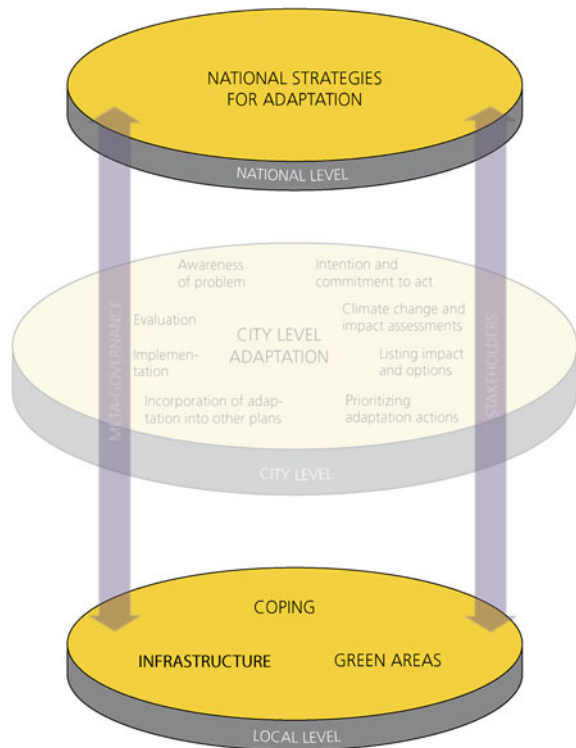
NATIONAL STRATEGIES FOR ADAPTATION

NATIONAL LEVEL

META-GOVERNANCE

STAKEHOLDERS

Awareness of problem

Intention and commitment to act

Evaluation

Climate change and impact assessments

CITY LEVEL ADAPTATION

Implementation

Listing impact and options

Incorporation of adaptation into other plans

Prioritizing adaptation actions

CITY LEVEL

COPING

INFRASTRUCTURE

GREEN AREAS

LOCAL LEVEL